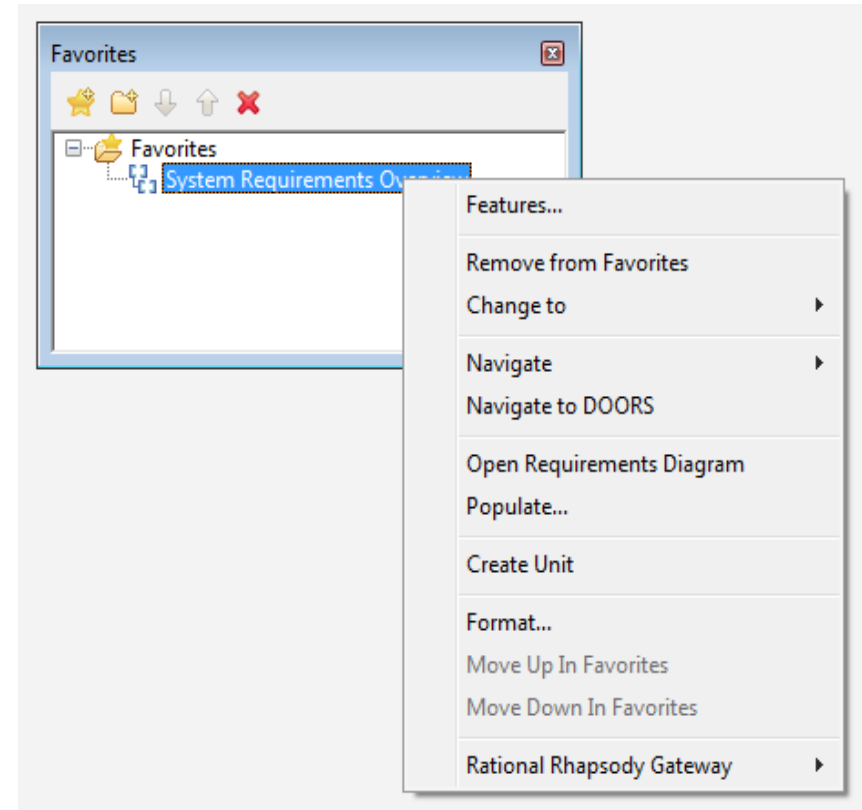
Favorites

Favorites

System Requirements Ov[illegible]

Features...

Remove from Favorites

Change to

Navigate

Navigate to DOORS

Open Requirements Diagram

Populate...

Create Unit

Format...

Move Up In Favorites

Move Down In Favorites

Rational Rhapsody Gateway